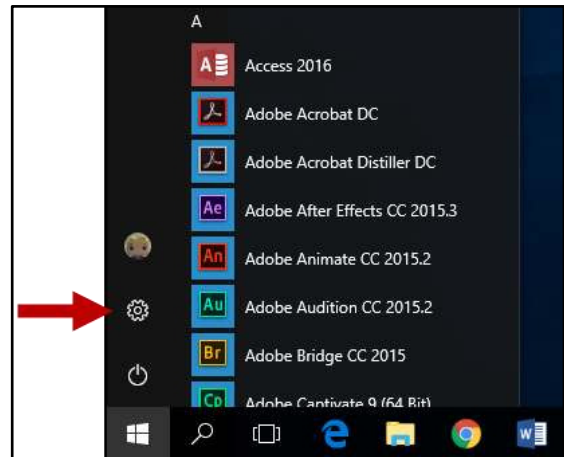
A

Access 2016

Adobe Acrobat DC

Adobe Acrobat Distiller DC

Ae Adobe After Effects CC 2015.3

An Adobe Animate CC 2015.2

Au Adobe Audition CC 2015.2

Br Adobe Bridge CC 2015

Cp Adobe Captivate 9 (64 Bit)